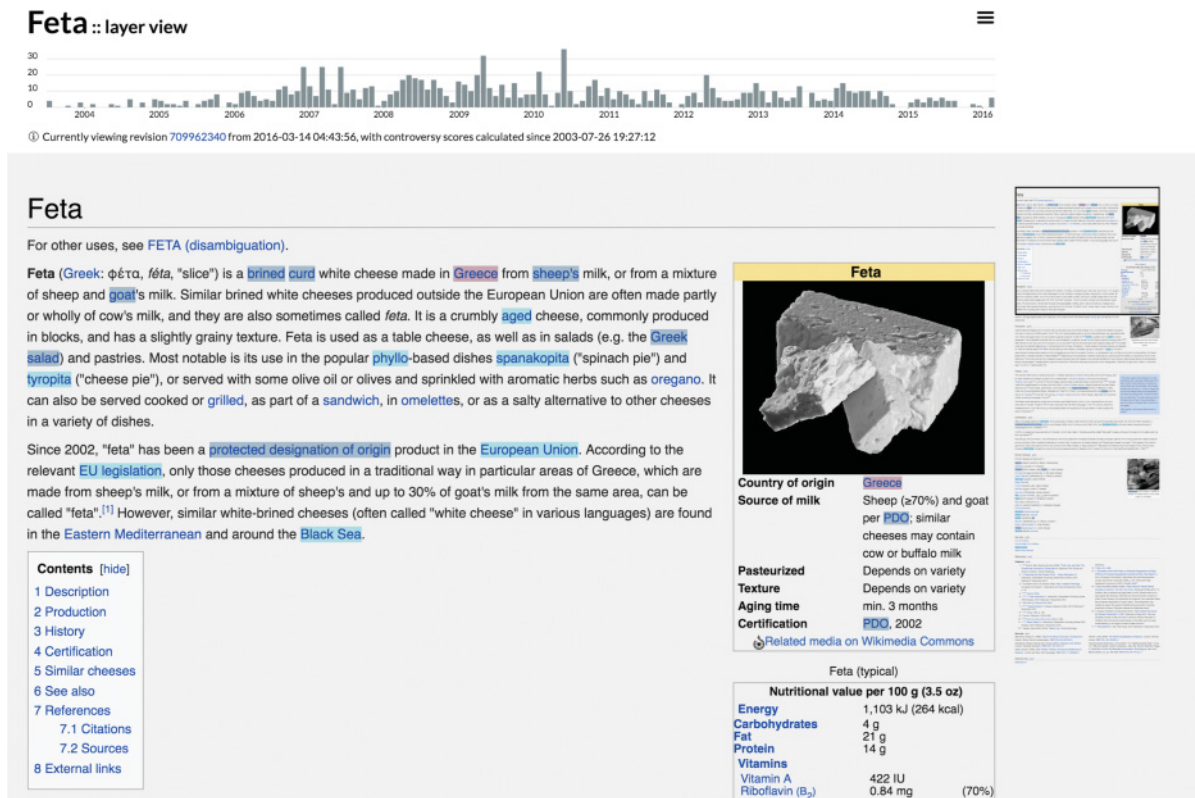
Feta :: layer view

30
20
10
0

2004 2005 2006 2007 2008 2009 2010 2011 2012 2013 2014 2015 2016

ⓘ Currently viewing revision 709962340 from 2016-03-14 04:43:56, with controversy scores calculated since 2003-07-26 19:27:12

Feta

For other uses, see FETA (disambiguation).

Feta (Greek: φέτα, féta, "slice") is a brined curd white cheese made in Greece from sheep's milk, or from a mixture of sheep and goat's milk. Similar brined white cheeses produced outside the European Union are often made partly or wholly of cow's milk, and they are also sometimes called feta. It is a crumbly aged cheese, commonly produced in blocks, and has a slightly grainy texture. Feta is used as a table cheese, as well as in salads (e.g. the Greek salad) and pastries. Most notable is its use in the popular phyllo-based dishes spanakopita ("spinach pie") and tyropita ("cheese pie"), or served with some olive oil or olives and sprinkled with aromatic herbs such as oregano. It can also be served cooked or grilled, as part of a sandwich, in omelettes, or as a salty alternative to other cheeses in a variety of dishes.

Since 2002, "feta" has been a protected designation of origin product in the European Union. According to the relevant EU legislation, only those cheeses produced in a traditional way in particular areas of Greece, which are made from sheep's milk, or from a mixture of sheep's and up to 30% of goat's milk from the same area, can be called "feta".[1] However, similar white-brined cheeses (often called "white cheese" in various languages) are found in the Eastern Mediterranean and around the Black Sea.

Contents [hide]
1 Description
2 Production
3 History
4 Certification
5 Similar cheeses
6 See also
7 References
7.1 Citations
7.2 Sources
8 External links

Feta

| | |
|---|---|
| Country of origin | Greece |
| Source of milk | Sheep (≥70%) and goat per PDO; similar cheeses may contain cow or buffalo milk |
| Pasteurized | Depends on variety |
| Texture | Depends on variety |
| Aging time | min. 3 months |
| Certification | PDO, 2002 |

Related media on Wikimedia Commons

Feta (typical)

Nutritional value per 100 g (3.5 oz)

| | | |
|---|---|---|
| Energy | 1,103 kJ (264 kcal) | |
| Carbohydrates | 4 g | |
| Fat | 21 g | |
| Protein | 14 g | |
| Vitamins | | |
| Vitamin A | 422 IU | |
| Riboflavin ($B_2$) | 0.84 mg | (70%) |